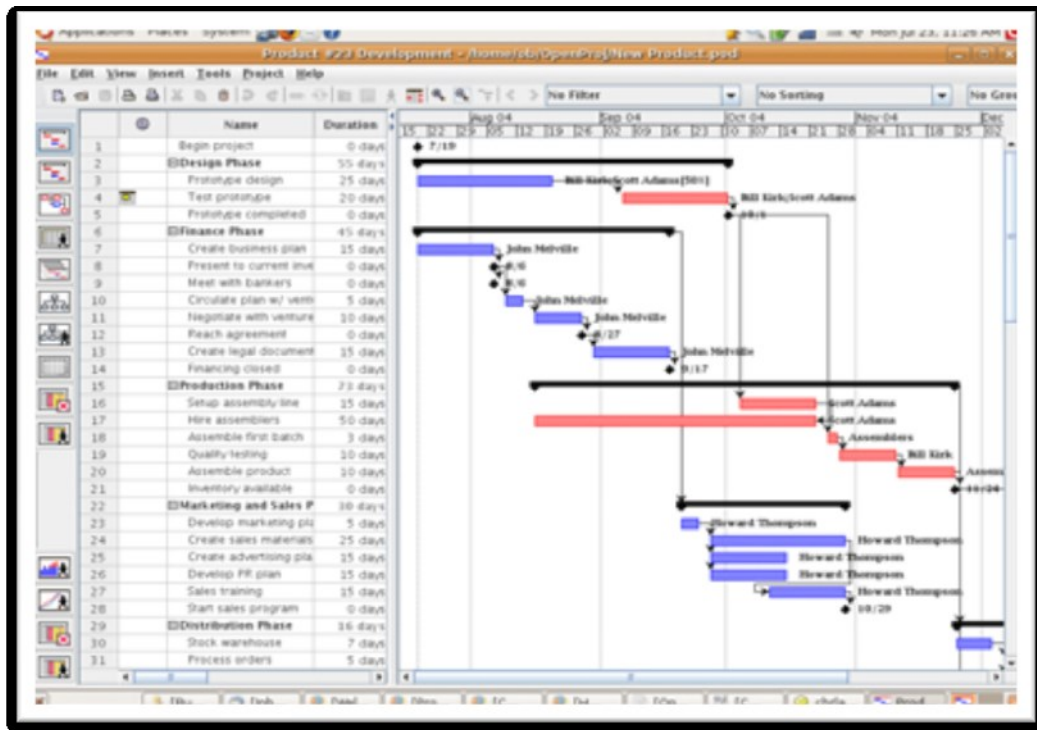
Applications Places System

Mon Jul 23, 11:26 AM

Product #23 Development - /home/ob/OpenProj/New Product.pod

File Edit View Insert Tools Project Help

No Filter

No Sorting

No Gro

| | | Name | Duration |
|---|---|---|---|
| 1 | | Begin project | 0 days |
| 2 | | ⊟Design Phase | 55 days |
| 3 | | Prototype design | 25 days |
| 4 | | Test prototype | 20 days |
| 5 | | Prototype completed | 0 days |
| 6 | | ⊟Finance Phase | 45 days |
| 7 | | Create business plan | 15 days |
| 8 | | Present to current inve | 0 days |
| 9 | | Meet with bankers | 0 days |
| 10 | | Circulate plan w/ vent | 5 days |
| 11 | | Negotiate with venture | 10 days |
| 12 | | Reach agreement | 0 days |
| 13 | | Create legal document | 15 days |
| 14 | | Financing closed | 0 days |
| 15 | | ⊟Production Phase | 73 days |
| 16 | | Setup assembly line | 15 days |
| 17 | | Hire assemblers | 50 days |
| 18 | | Assemble first batch | 3 days |
| 19 | | Quality testing | 10 days |
| 20 | | Assemble product | 10 days |
| 21 | | Inventory available | 0 days |
| 22 | | ⊟Marketing and Sales P | 30 days |
| 23 | | Develop marketing pla | 5 days |
| 24 | | Create sales materials | 25 days |
| 25 | | Create advertising pla | 15 days |
| 26 | | Develop PR plan | 15 days |
| 27 | | Sales training | 15 days |
| 28 | | Start sales program | 0 days |
| 29 | | ⊟Distribution Phase | 16 days |
| 30 | | Stock warehouse | 7 days |
| 31 | | Process orders | 5 days |

Aug 04 Sep 04 Oct 04 Nov 04 Dec

15 22 29 05 12 19 26 02 09 16 23 30 07 14 21 28 04 11 18 25 02

7/19

Bill Kirk;Scott Adams[50%]

Bill Kirk;Scott Adams

10/1

John Melville

8/6

8/6

John Melville

John Melville

8/27

John Melville

9/17

Scott Adams

Scott Adams

Assemblers

Bill Kirk

Assem

11/24

Howard Thompson

Howard Thompson

Howard Thompson

Howard Thompson

Howard Thompson

10/29